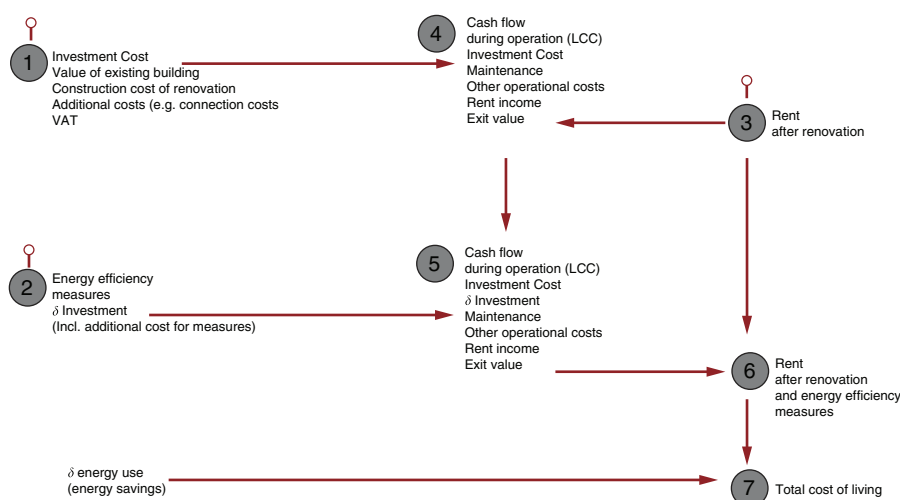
1
Investment Cost
Value of existing building
Construction cost of renovation
Additional costs (e.g. connection costs
VAT

4
Cash flow
during operation (LCC)
Investment Cost
Maintenance
Other operational costs
Rent income
Exit value

3
Rent
after renovation

2
Energy efficiency
measures
$\delta$ Investment
(Incl. additional cost for measures)

5
Cash flow
during operation (LCC)
Investment Cost
$\delta$ Investment
Maintenance
Other operational costs
Rent income
Exit value

6
Rent
after renovation
and energy efficiency
measures

$\delta$ energy use
(energy savings)

7
Total cost of living